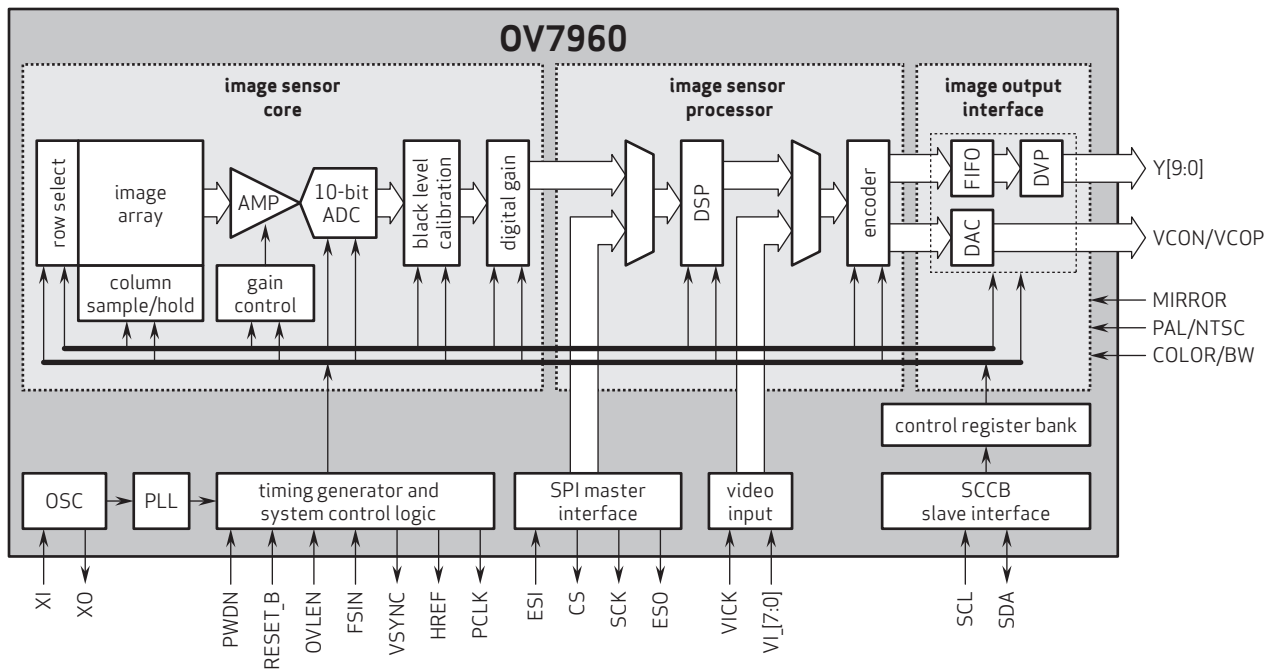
OV7960

image sensor core

row select

image array

column sample/hold

AMP

gain control

10-bit ADC

black level calibration

digital gain

image sensor processor

DSP

encoder

image output interface

FIFO

DVP

DAC

Y[9:0]

VCON/VCOP

MIRROR

PAL/NTSC

COLOR/BW

control register bank

OSC

PLL

timing generator and system control logic

SPI master interface

video input

SCCB slave interface

XI

XO

PWDN

RESET_B

OVLEN

FSIN

VSYNC

HREF

PCLK

ESI

CS

SCK

ESO

VICK

VI_[7:0]

SCL

SDA